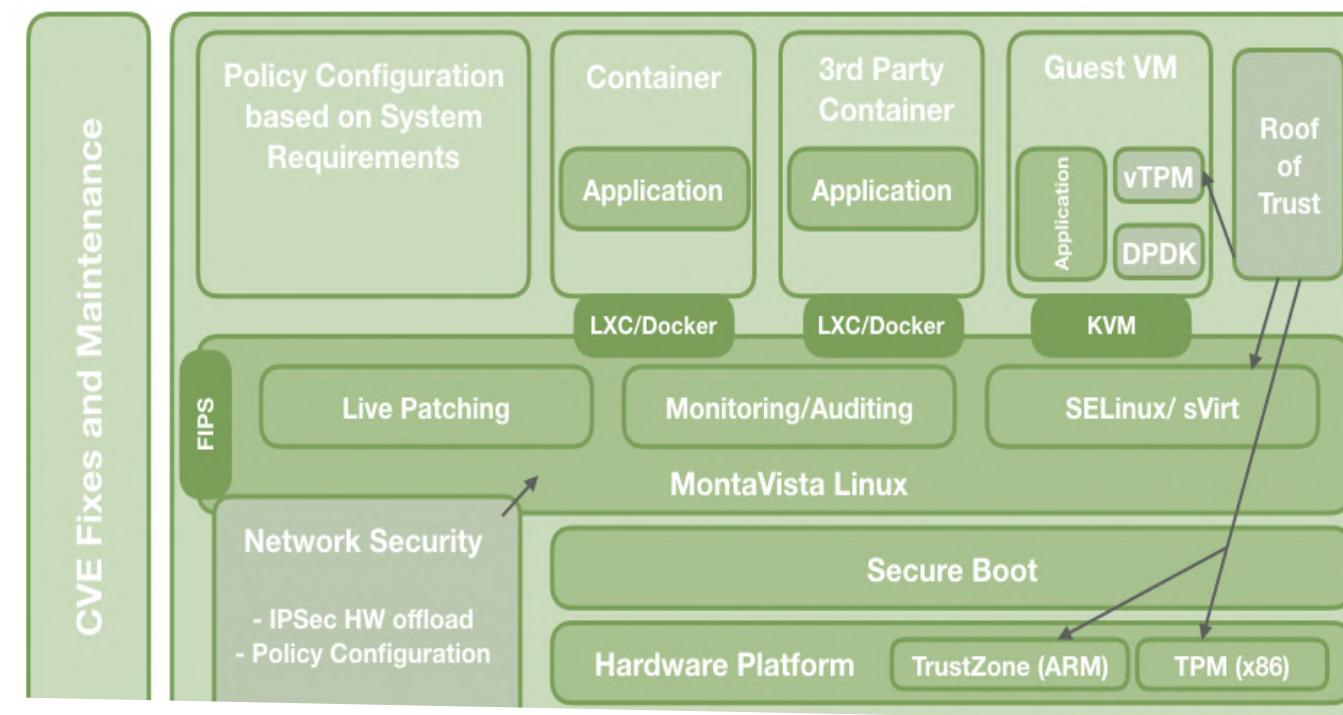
CVE Fixes and Maintenance

Policy Configuration based on System Requirements

Container

Application

3rd Party Container

Application

Guest VM

Application

vTPM

DPDK

Roof of Trust

LXC/Docker

LXC/Docker

KVM

FIPS

Live Patching

Monitoring/Auditing

SELinux/ sVirt

MontaVista Linux

Network Security

- IPSec HW offload
- Policy Configuration

Secure Boot

Hardware Platform

TrustZone (ARM)

TPM (x86)